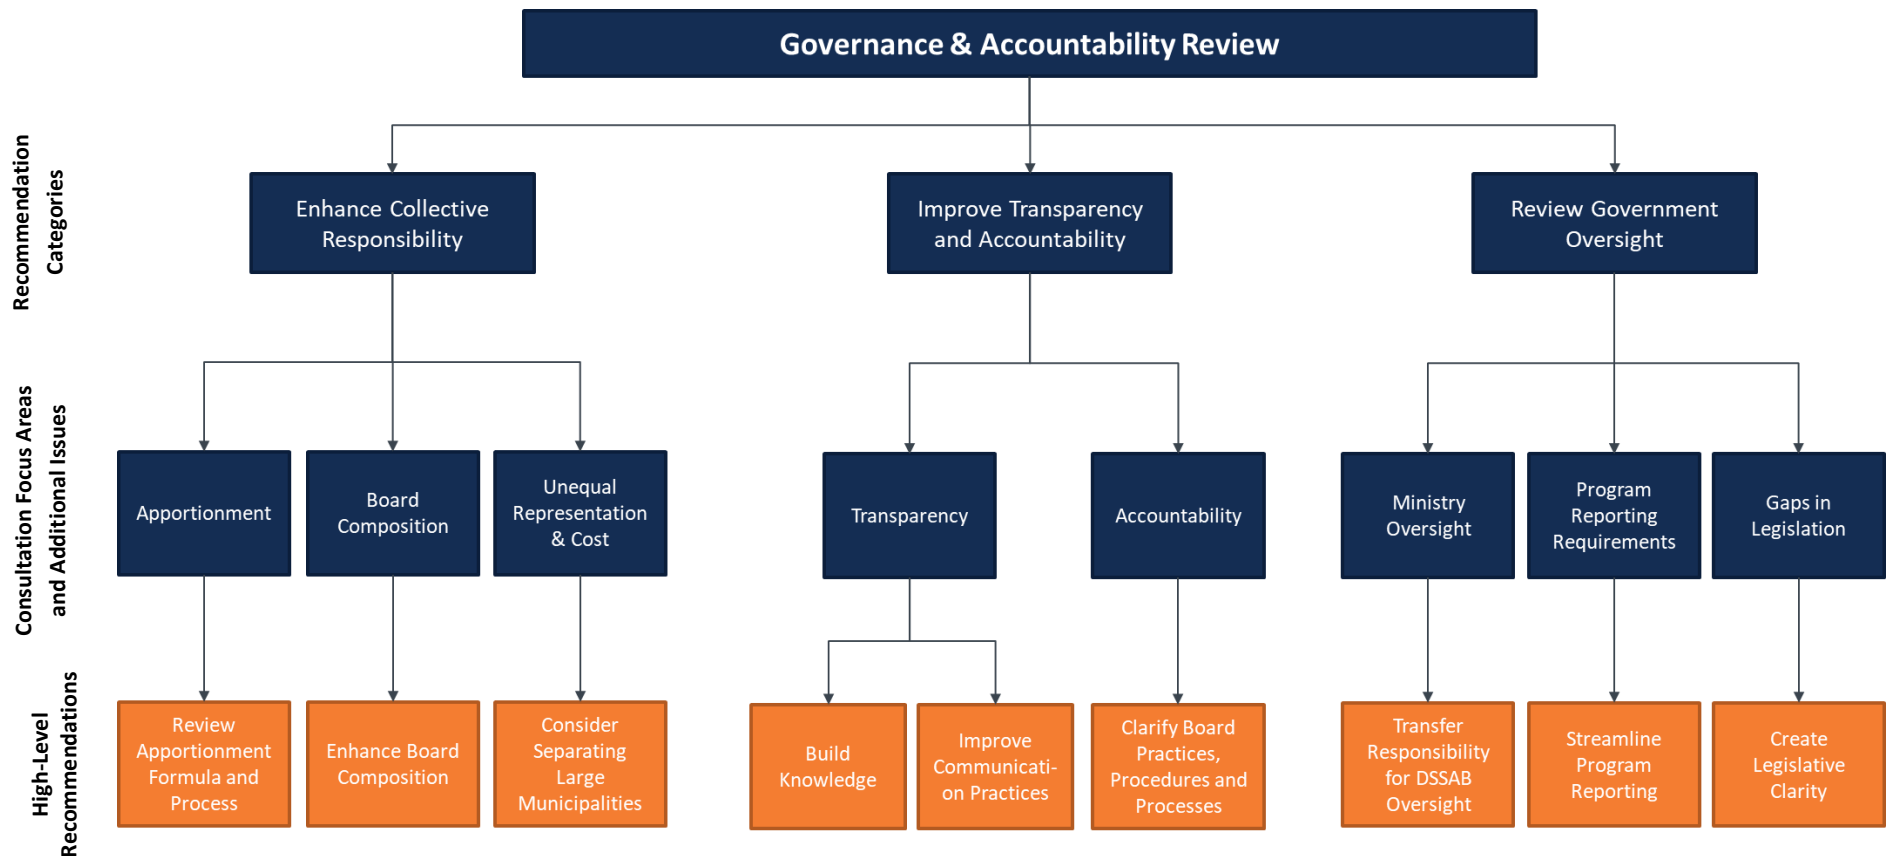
Governance & Accountability Review

Recommendation Categories

Enhance Collective Responsibility

Improve Transparency and Accountability

Review Government Oversight

Consultation Focus Areas and Additional Issues

Apportionment

Board Composition

Unequal Representation & Cost

Transparency

Accountability

Ministry Oversight

Program Reporting Requirements

Gaps in Legislation

High-Level Recommendations

Review Apportionment Formula and Process

Enhance Board Composition

Consider Separating Large Municipalities

Build Knowledge

Improve Communicati-on Practices

Clarify Board Practices, Procedures and Processes

Transfer Responsibility for DSSAB Oversight

Streamline Program Reporting

Create Legislative Clarity